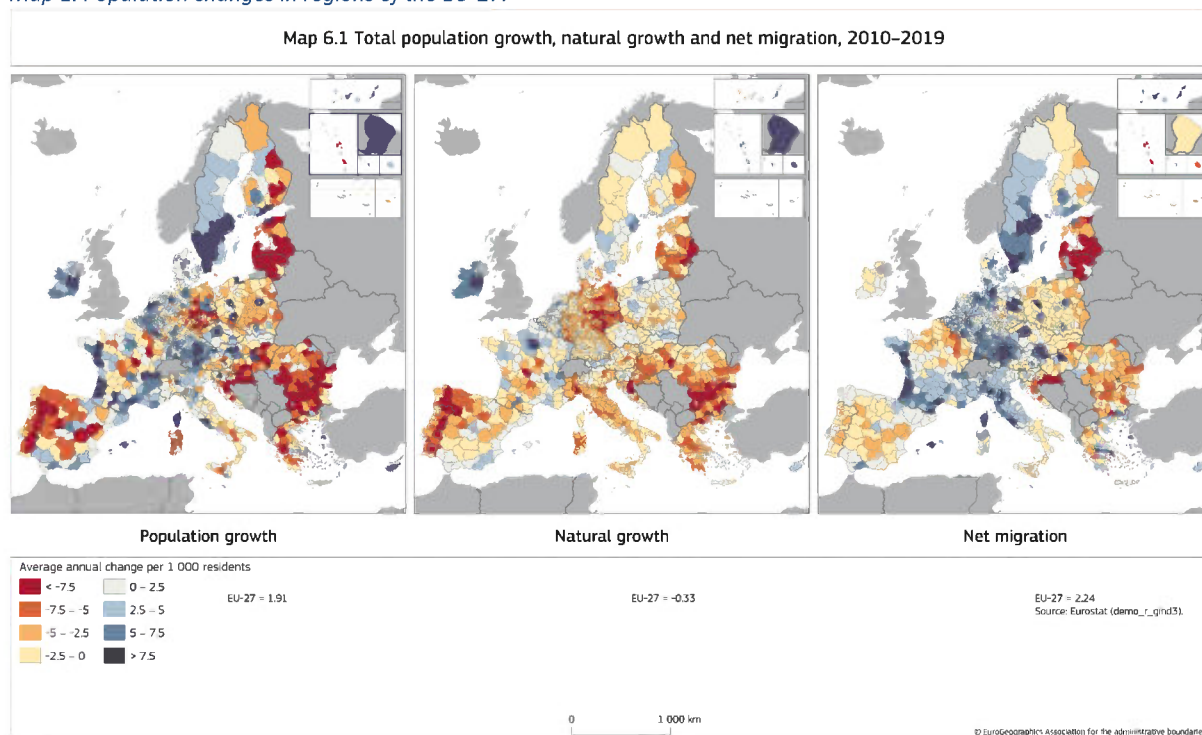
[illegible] Population changes in regions of the EU-27

Map 6.1 Total population growth, natural growth and net migration, 2010–2019

Population growth

Natural growth

Net migration

Average annual change per 1 000 residents

< -7.5
-7.5 – -5
-5 – -2.5
-2.5 – 0
0 – 2.5
2.5 – 5
5 – 7.5
> 7.5

EU-27 = 1.91

EU-27 = -0.33

EU-27 = 2.24
Source: Eurostat (demo_r_gind3).

0 1 000 km

© EuroGeographics Association for the administrative boundar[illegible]